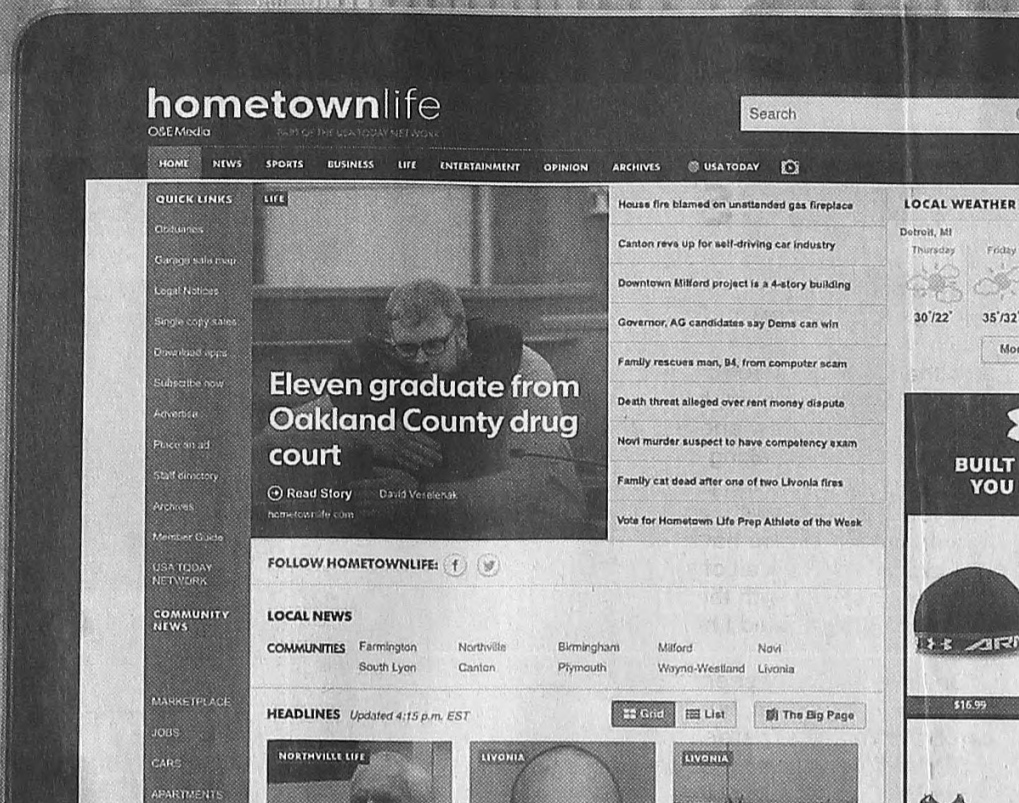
hometownlife
O&E Media
PART OF THE USA TODAY NETWORK

Search

HOME NEWS SPORTS BUSINESS LIFE ENTERTAINMENT OPINION ARCHIVES USA TODAY

QUICK LINKS
Obituaries
Garage sale map
Legal Notices
Single copy sales
Download apps
Subscribe now
Advertise
Place an ad
Staff directory
Archives
Member Guide
USA TODAY NETWORK

COMMUNITY NEWS

MARKETPLACE
JOBS
CARS
APARTMENTS

LIFE

Eleven graduate from Oakland County drug court

Read Story David Veselenak
hometownlife.com

House fire blamed on unattended gas fireplace
Canton revs up for self-driving car industry
Downtown Milford project is a 4-story building
Governor, AG candidates say Dems can win
Family rescues man, 94, from computer scam
Death threat alleged over rent money dispute
Novi murder suspect to have competency exam
Family cat dead after one of two Livonia fires
Vote for Hometown Life Prep Athlete of the Week

FOLLOW HOMETOWNLIFE:

LOCAL NEWS

COMMUNITIES Farmington Northville Birmingham Milford Novi
South Lyon Canton Plymouth Wayne-Westland Livonia

HEADLINES Updated 4:15 p.m. EST

Grid List The Big Page

NORTHVILLE LIFE
LIVONIA
LIVONIA

LOCAL WEATHER
Detroit, MI
Thursday Friday
30°/22° 35°/32
Mor

BUILT
YOU

$16.99